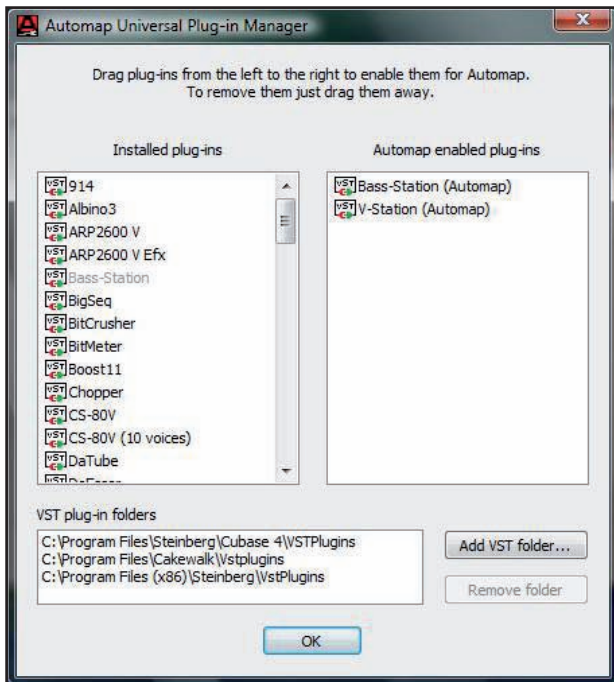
Automap Universal Plug-in Manager

Drag plug-ins from the left to the right to enable them for Automap. To remove them just drag them away.

Installed plug-ins

914
Albino3
ARP2600 V
ARP2600 V Efx
Bass-Station
BigSeq
BitCrusher
BitMeter
Boost11
Chopper
CS-80V
CS-80V (10 voices)
DaTube
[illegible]

Automap enabled plug-ins

Bass-Station (Automap)
V-Station (Automap)

VST plug-in folders

C:\Program Files\Steinberg\Cubase 4\VSTPlugins
C:\Program Files\Cakewalk\Vstplugins
C:\Program Files (x86)\Steinberg\VstPlugins

Add VST folder...

Remove folder

OK